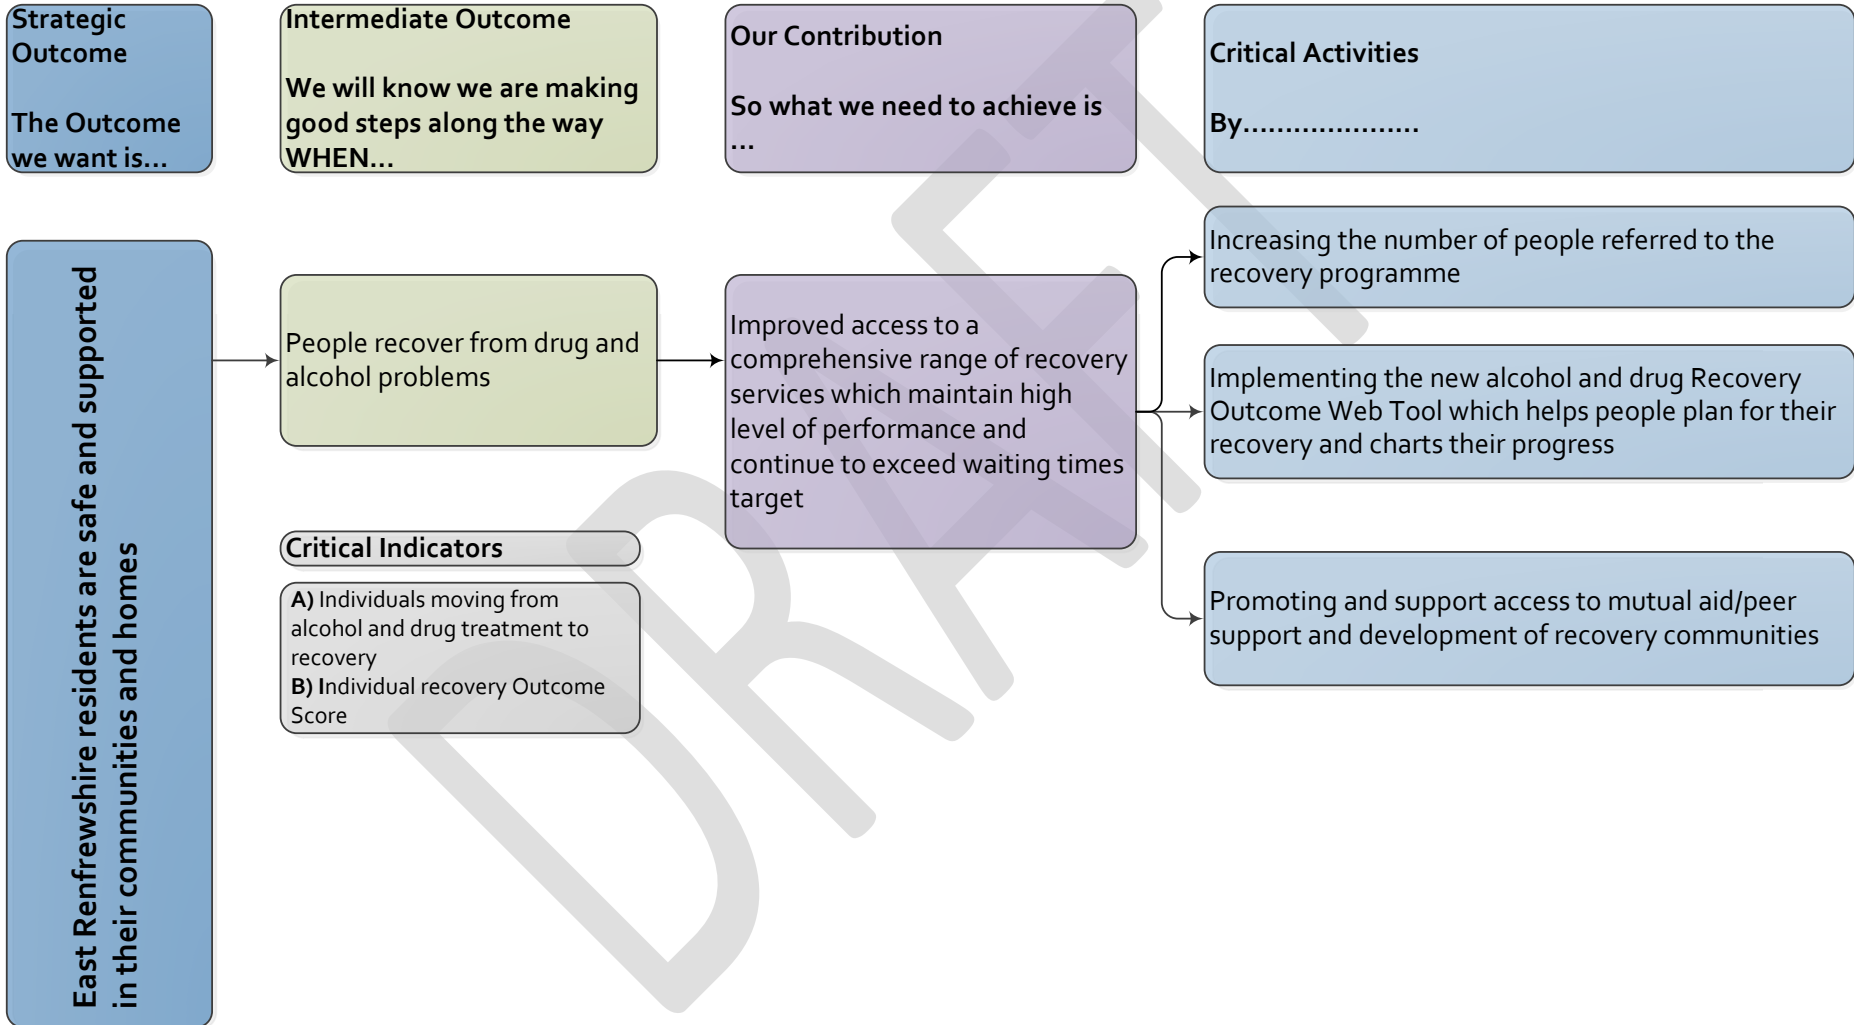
Strategic Outcome

The Outcome we want is...

Intermediate Outcome

We will know we are making good steps along the way WHEN...

Our Contribution

So what we need to achieve is ...

Critical Activities

By....................

East Renfrewshire residents are safe and supported in their communities and homes

People recover from drug and alcohol problems

Critical Indicators

A) Individuals moving from alcohol and drug treatment to recovery
B) Individual recovery Outcome Score

Improved access to a comprehensive range of recovery services which maintain high level of performance and continue to exceed waiting times target

Increasing the number of people referred to the recovery programme

Implementing the new alcohol and drug Recovery Outcome Web Tool which helps people plan for their recovery and charts their progress

Promoting and support access to mutual aid/peer support and development of recovery communities

DRAFT